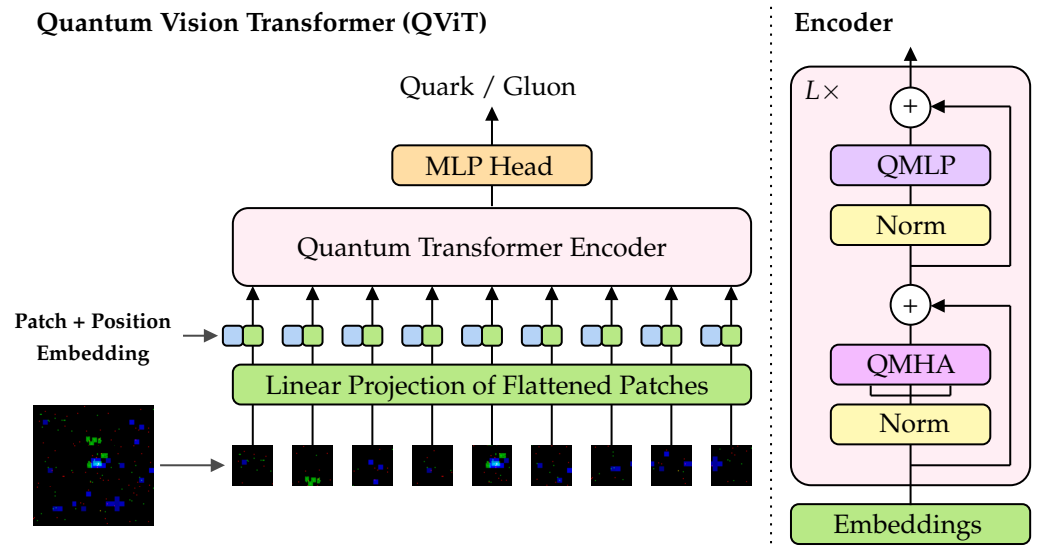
Quantum Vision Transformer (QViT)

Quark / Gluon

MLP Head

Quantum Transformer Encoder

Patch + Position Embedding

Linear Projection of Flattened Patches

Encoder

$L\times$

+

QMLP

Norm

+

QMHA

Norm

Embeddings